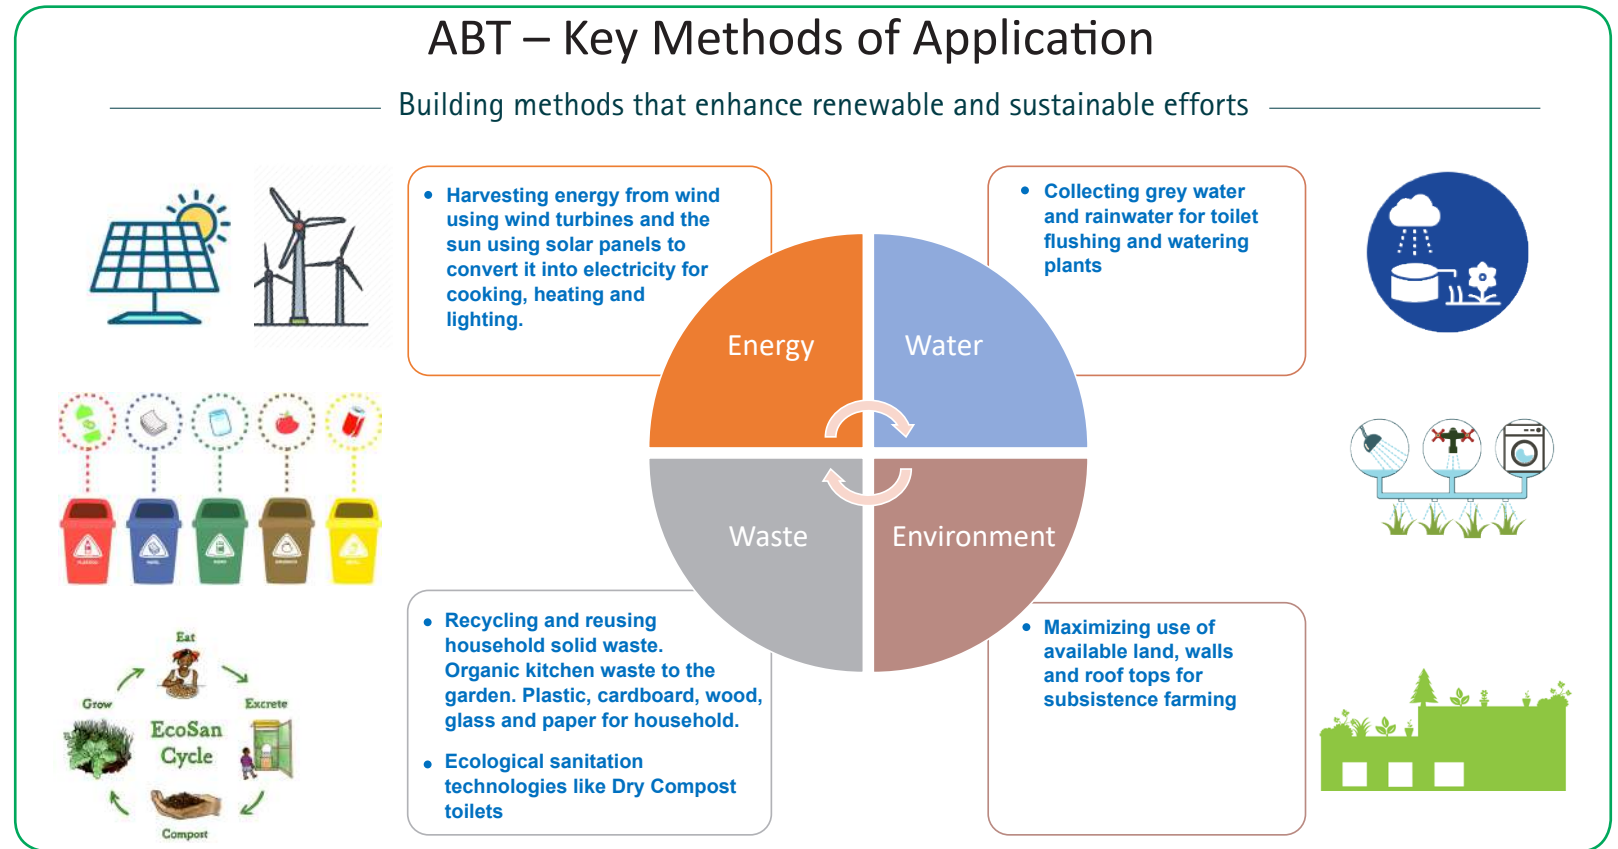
ABT – Key Methods of Application

Building methods that enhance renewable and sustainable efforts

- Harvesting energy from wind using wind turbines and the sun using solar panels to convert it into electricity for cooking, heating and lighting.

- Collecting grey water and rainwater for toilet flushing and watering plants

Energy

Water

Waste

Environment

- Recycling and reusing household solid waste. Organic kitchen waste to the garden. Plastic, cardboard, wood, glass and paper for household.

- Ecological sanitation technologies like Dry Compost toilets

- Maximizing use of available land, walls and roof tops for subsistence farming

Eat

Excrete

Grow

EcoSan Cycle

Compost